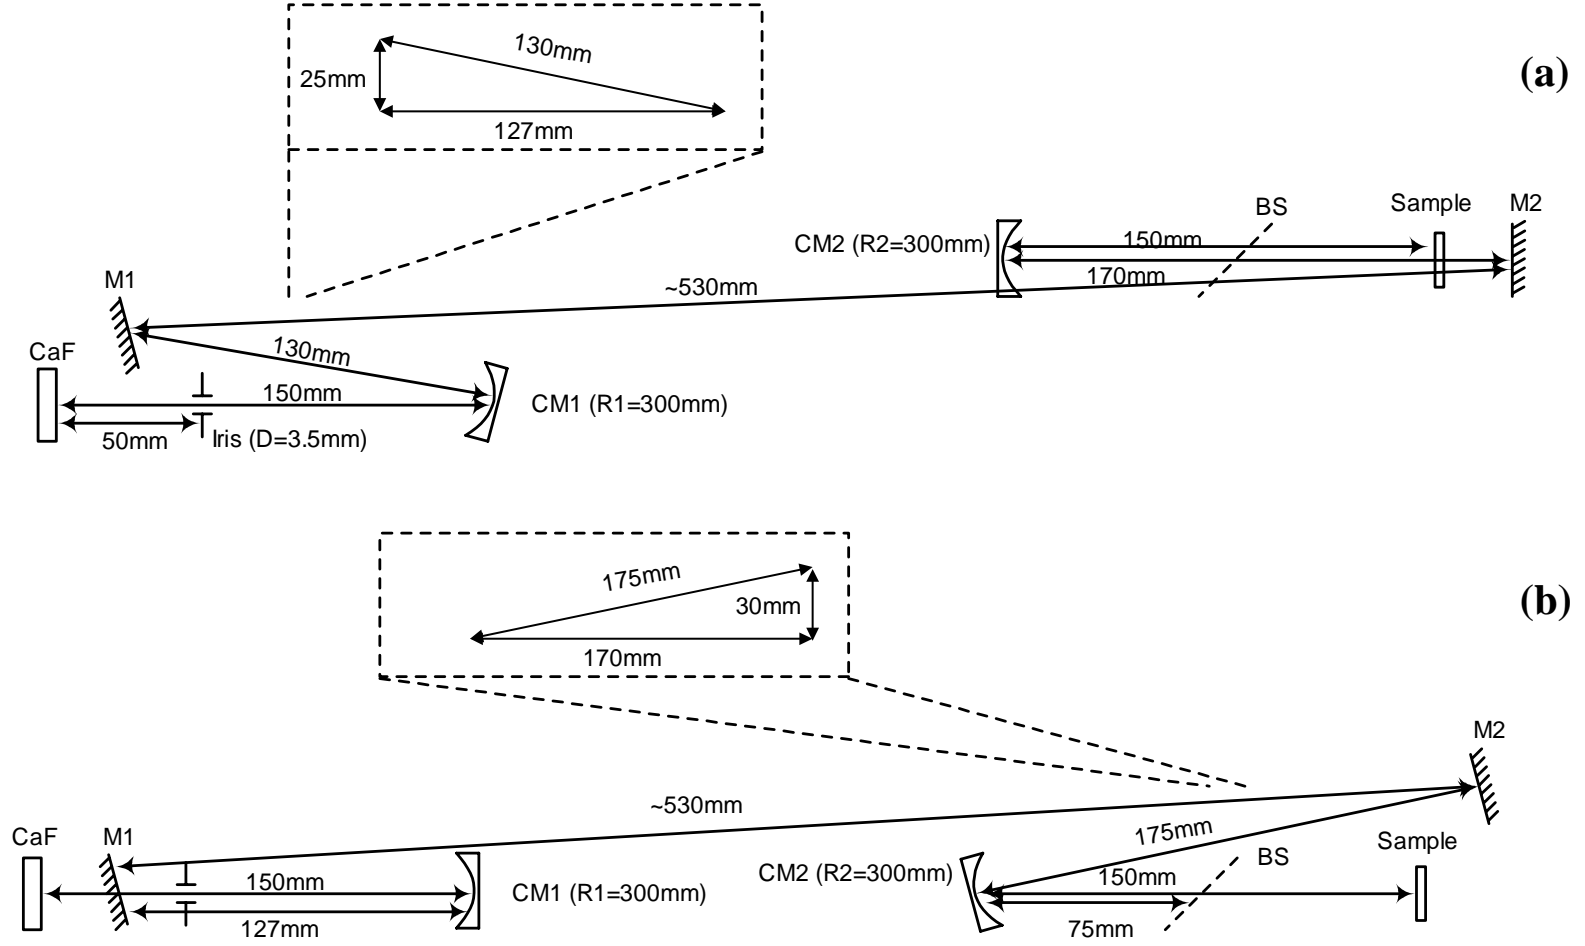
130mm
25mm
127mm

(a)

BS
Sample
M2
CM2 (R2=300mm)
150mm
170mm
M1
~530mm
CaF
130mm
150mm
CM1 (R1=300mm)
50mm
Iris (D=3.5mm)

175mm
30mm
170mm

(b)

M2
~530mm
CaF
M1
175mm
BS
Sample
150mm
CM1 (R1=300mm)
CM2 (R2=300mm)
150mm
127mm
75mm